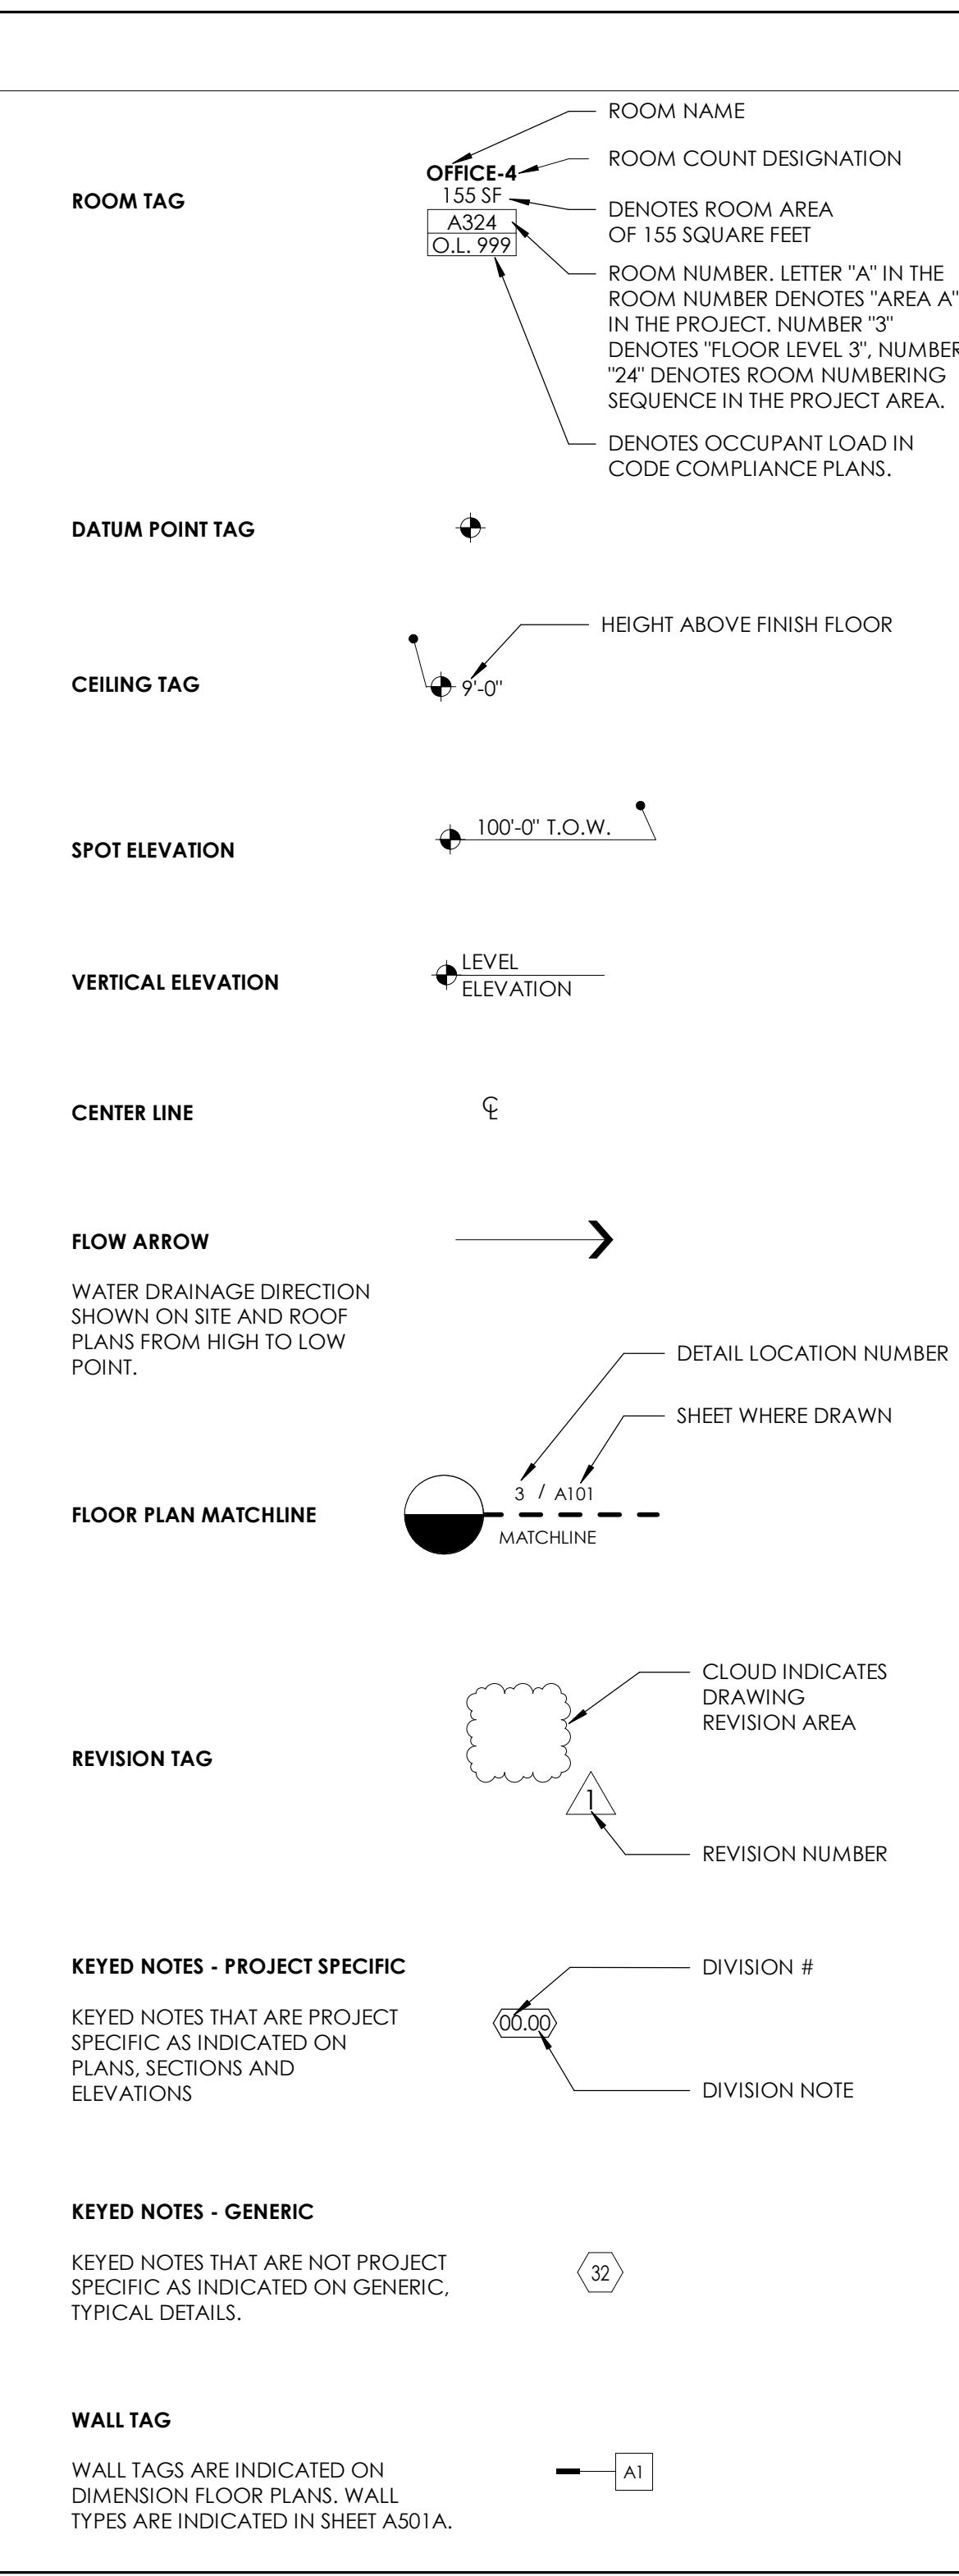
ROOM TAG

OFFICE-4
155 SF
A324
O.L. 999

ROOM NAME

ROOM COUNT DESIGNATION

DENOTES ROOM AREA OF 155 SQUARE FEET

ROOM NUMBER. LETTER "A" IN THE ROOM NUMBER DENOTES "AREA A" IN THE PROJECT. NUMBER "3" DENOTES "FLOOR LEVEL 3", NUMBER "24" DENOTES ROOM NUMBERING SEQUENCE IN THE PROJECT AREA.

DENOTES OCCUPANT LOAD IN CODE COMPLIANCE PLANS.

DATUM POINT TAG

CEILING TAG

9'-0"

HEIGHT ABOVE FINISH FLOOR

SPOT ELEVATION

100'-0" T.O.W.

VERTICAL ELEVATION

LEVEL
ELEVATION

CENTER LINE

℄

FLOW ARROW

WATER DRAINAGE DIRECTION SHOWN ON SITE AND ROOF PLANS FROM HIGH TO LOW POINT.

DETAIL LOCATION NUMBER

SHEET WHERE DRAWN

FLOOR PLAN MATCHLINE

3 / A101

MATCHLINE

REVISION TAG

CLOUD INDICATES DRAWING REVISION AREA

1

REVISION NUMBER

KEYED NOTES - PROJECT SPECIFIC

KEYED NOTES THAT ARE PROJECT SPECIFIC AS INDICATED ON PLANS, SECTIONS AND ELEVATIONS

00.00

DIVISION #

DIVISION NOTE

KEYED NOTES - GENERIC

KEYED NOTES THAT ARE NOT PROJECT SPECIFIC AS INDICATED ON GENERIC, TYPICAL DETAILS.

32

WALL TAG

WALL TAGS ARE INDICATED ON DIMENSION FLOOR PLANS. WALL TYPES ARE INDICATED IN SHEET A501A.

A1